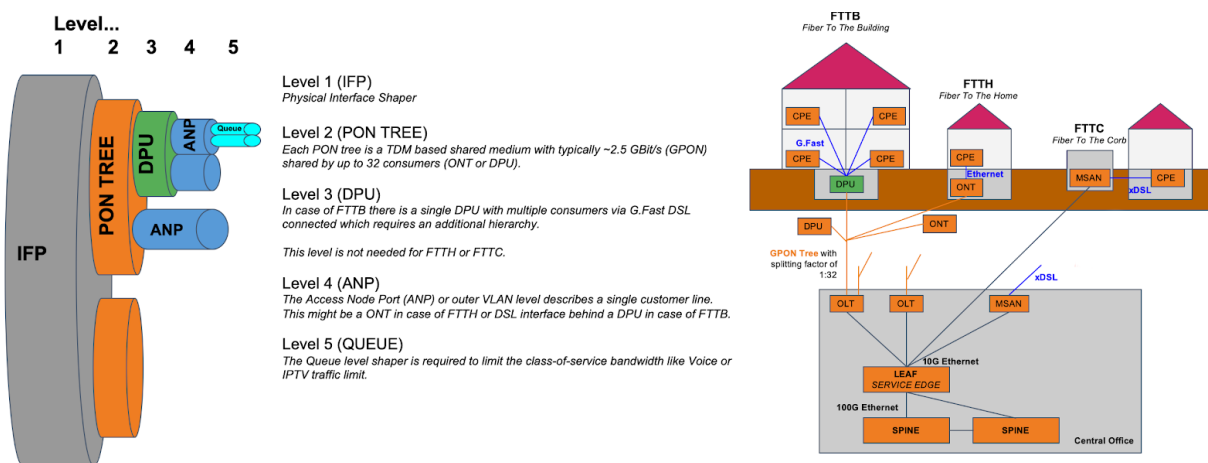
Level...
1 2 3 4 5

IFP
PON TREE
DPU
ANP
Queue
ANP

Level 1 (IFP)
*Physical Interface Shaper*

Level 2 (PON TREE)
*Each PON tree is a TDM based shared medium with typically ~2.5 GBit/s (GPON) shared by up to 32 consumers (ONT or DPU).*

Level 3 (DPU)
*In case of FTTB there is a single DPU with multiple consumers via G.Fast DSL connected which requires an additional hierarchy.*

*This level is not needed for FTTH or FTTC.*

Level 4 (ANP)
*The Access Node Port (ANP) or outer VLAN level describes a single customer line. This might be a ONT in case of FTTH or DSL interface behind a DPU in case of FTTB.*

Level 5 (QUEUE)
*The Queue level shaper is required to limit the class-of-service bandwidth like Voice or IPTV traffic limit.*

FTTB
*Fiber To The Building*
FTTH
*Fiber To The Home*
FTTC
*Fiber To The Corb*
CPE
CPE
G.Fast
CPE
CPE
DPU
CPE
Ethernet
ONT
MSAN
xDSL
CPE
DPU
ONT
GPON Tree with splitting factor of 1:32
xDSL
OLT
OLT
MSAN
10G Ethernet
LEAF
SERVICE EDGE
100G Ethernet
SPINE
SPINE
Central Office